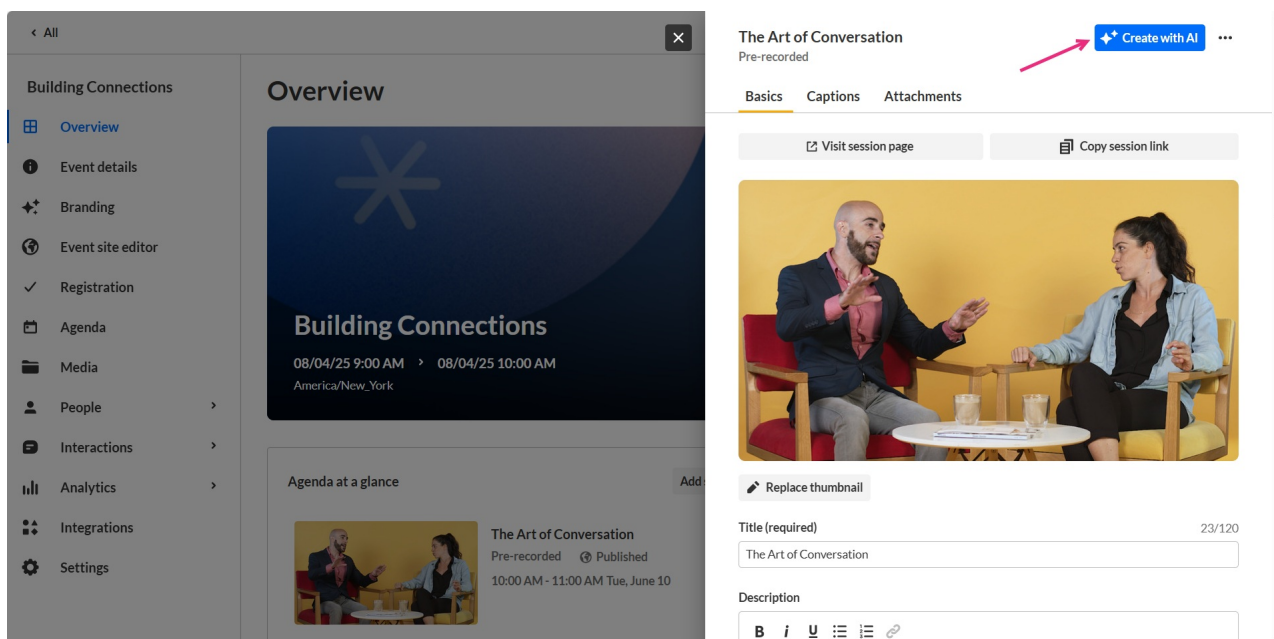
< All

Building Connections

Overview

Event details

Branding

Event site editor

Registration

Agenda

Media

People

Interactions

Analytics

Integrations

Settings

Overview

Building Connections

08/04/25 9:00 AM > 08/04/25 10:00 AM

America/New_York

Agenda at a glance

Add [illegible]

The Art of Conversation

Pre-recorded Published

10:00 AM - 11:00 AM Tue, June 10

The Art of Conversation

Pre-recorded

Create with AI

Basics Captions Attachments

Visit session page

Copy session link

Replace thumbnail

Title (required)

23/120

The Art of Conversation

Description

B I U